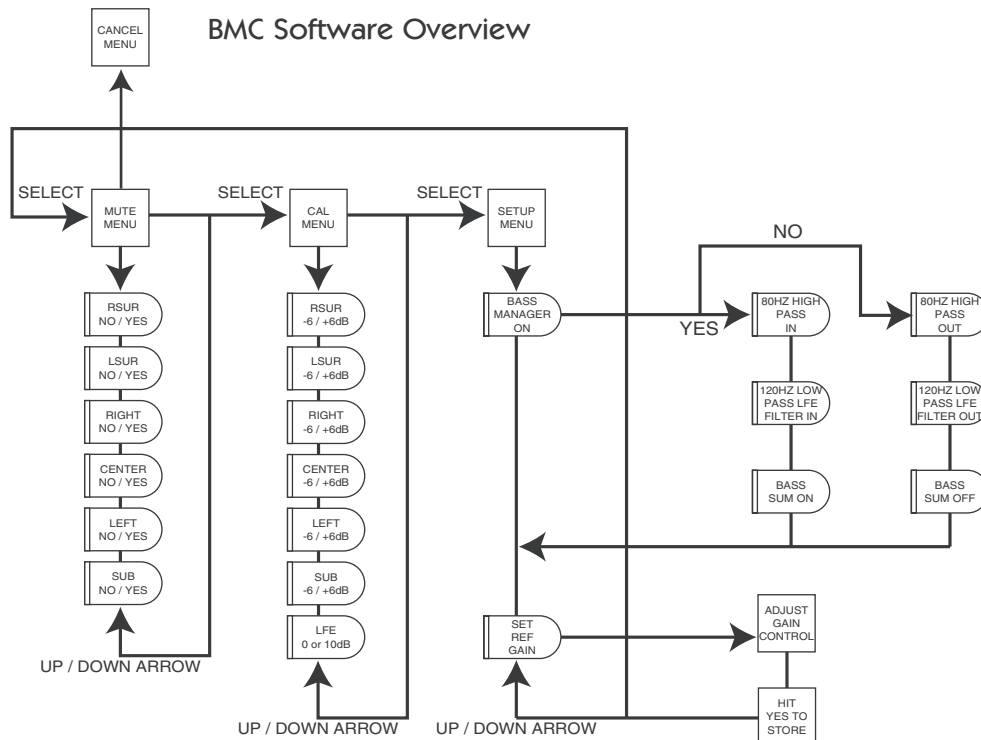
CANCEL MENU

BMC Software Overview

SELECT

MUTE MENU

SELECT

CAL MENU

SELECT

SETUP MENU

NO

RSUR NO / YES

LSUR NO / YES

RIGHT NO / YES

CENTER NO / YES

LEFT NO / YES

SUB NO / YES

UP / DOWN ARROW

RSUR -6 / +6dB

LSUR -6 / +6dB

RIGHT -6 / +6dB

CENTER -6 / +6dB

LEFT -6 / +6dB

SUB -6 / +6dB

LFE 0 or 10dB

UP / DOWN ARROW

BASS MANAGER ON

YES

80HZ HIGH PASS IN

120HZ LOW PASS LFE FILTER IN

BASS SUM ON

80HZ HIGH PASS OUT

120HZ LOW PASS LFE FILTER OUT

BASS SUM OFF

SET REF GAIN

ADJUST GAIN CONTROL

HIT YES TO STORE

UP / DOWN ARROW